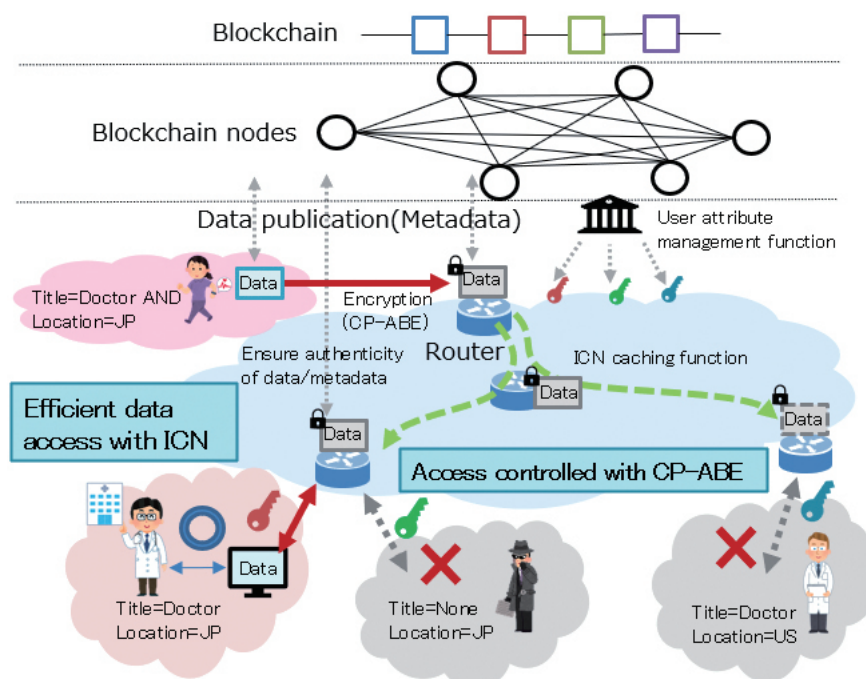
Blockchain

Blockchain nodes

Data publication(Metadata)

User attribute management function

Title=Doctor AND Location=JP

Data

Data

Encryption (CP-ABE)

Router

Ensure authenticity of data/metadata

ICN caching function

Data

Efficient data access with ICN

Data

Data

Access controlled with CP-ABE

Data

Title=Doctor Location=JP

Title=None Location=JP

Title=Doctor Location=US